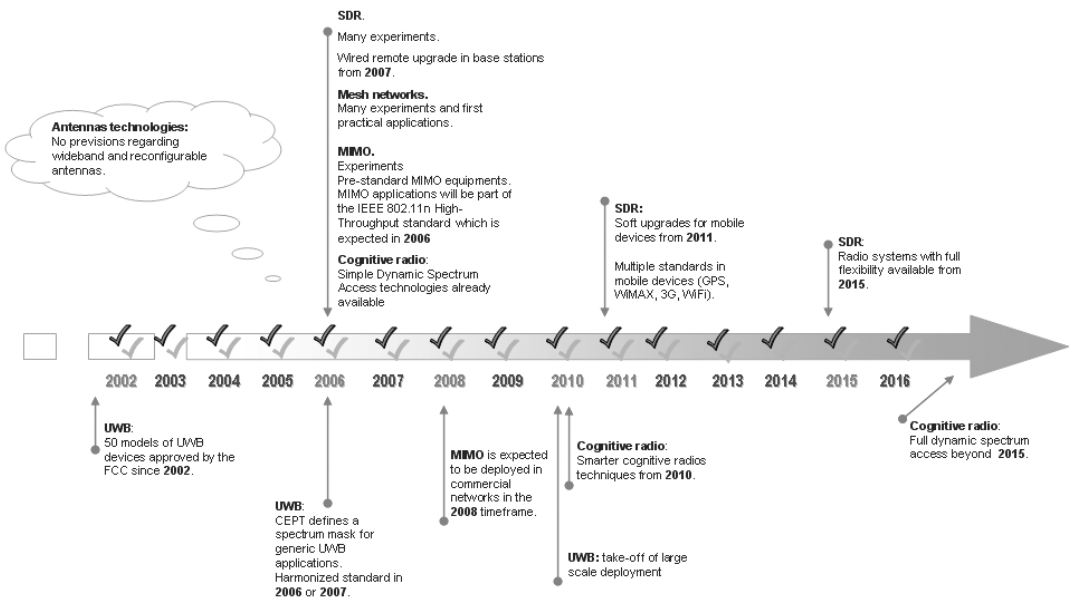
Antennas technologies:
No previsions regarding wideband and reconfigurable antennas.

SDR.
Many experiments.

Wired remote upgrade in base stations from 2007.

Mesh networks.
Many experiments and first practical applications.

MIMO.
Experiments
Pre-standard MIMO equipments. MIMO applications will be part of the IEEE 802.11n High-Throughput standard which is expected in 2006

Cognitive radio:
Simple Dynamic Spectrum Access technologies already available

SDR:
Soft upgrades for mobile devices from 2011.

Multiple standards in mobile devices (GPS, WiMAX, 3G, WiFi).

SDR:
Radio systems with full flexibility available from 2015.

2002 2003 2004 2005 2006 2007 2008 2009 2010 2011 2012 2013 2014 2015 2016

UWB:
50 models of UWB devices approved by the FCC since 2002.

UWB:
CEPT defines a spectrum mask for generic UWB applications. Harmonized standard in 2006 or 2007.

MIMO is expected to be deployed in commercial networks in the 2008 timeframe.

Cognitive radio:
Smarter cognitive radios techniques from 2010.

UWB: take-off of large scale deployment

Cognitive radio:
Full dynamic spectrum access beyond 2015.